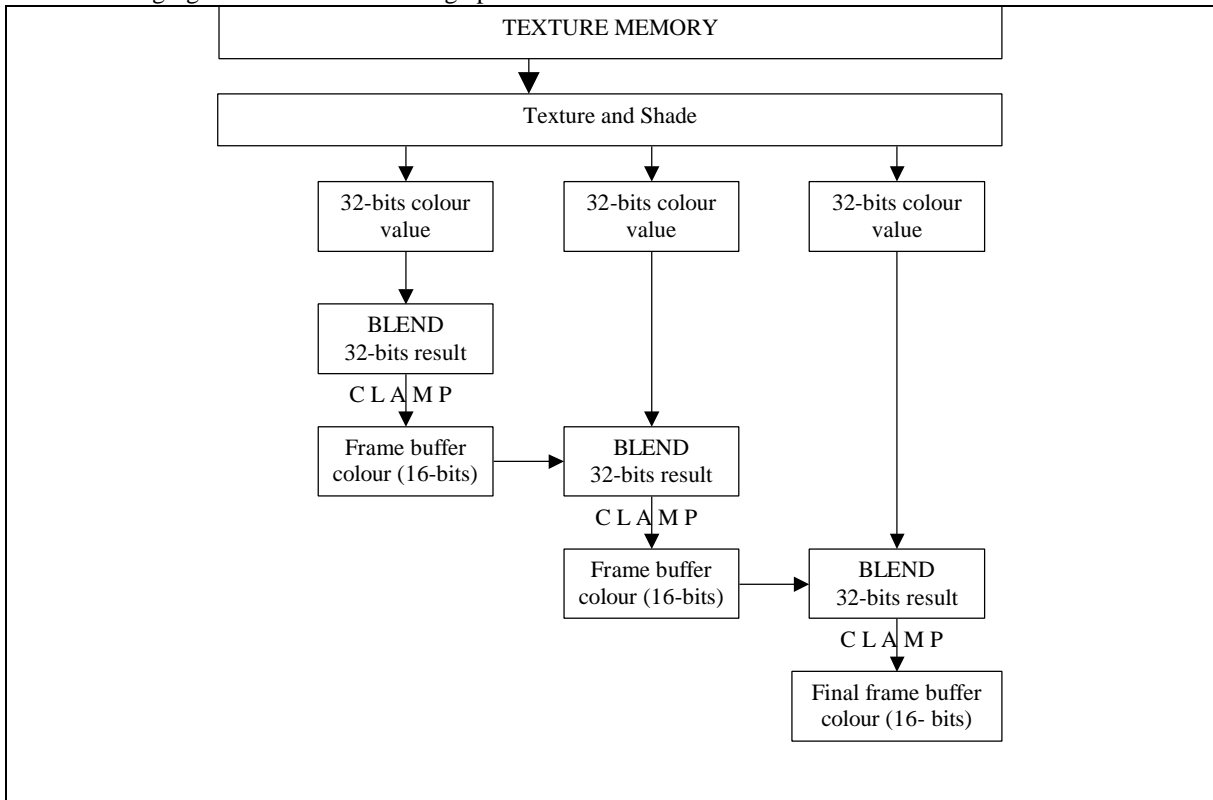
TEXTURE MEMORY

Texture and Shade

32-bits colour value

32-bits colour value

32-bits colour value

BLEND
32-bits result

C L A M P

Frame buffer colour (16-bits)

BLEND
32-bits result

C L A M P

Frame buffer colour (16-bits)

BLEND
32-bits result

C L A M P

Final frame buffer colour (16- bits)